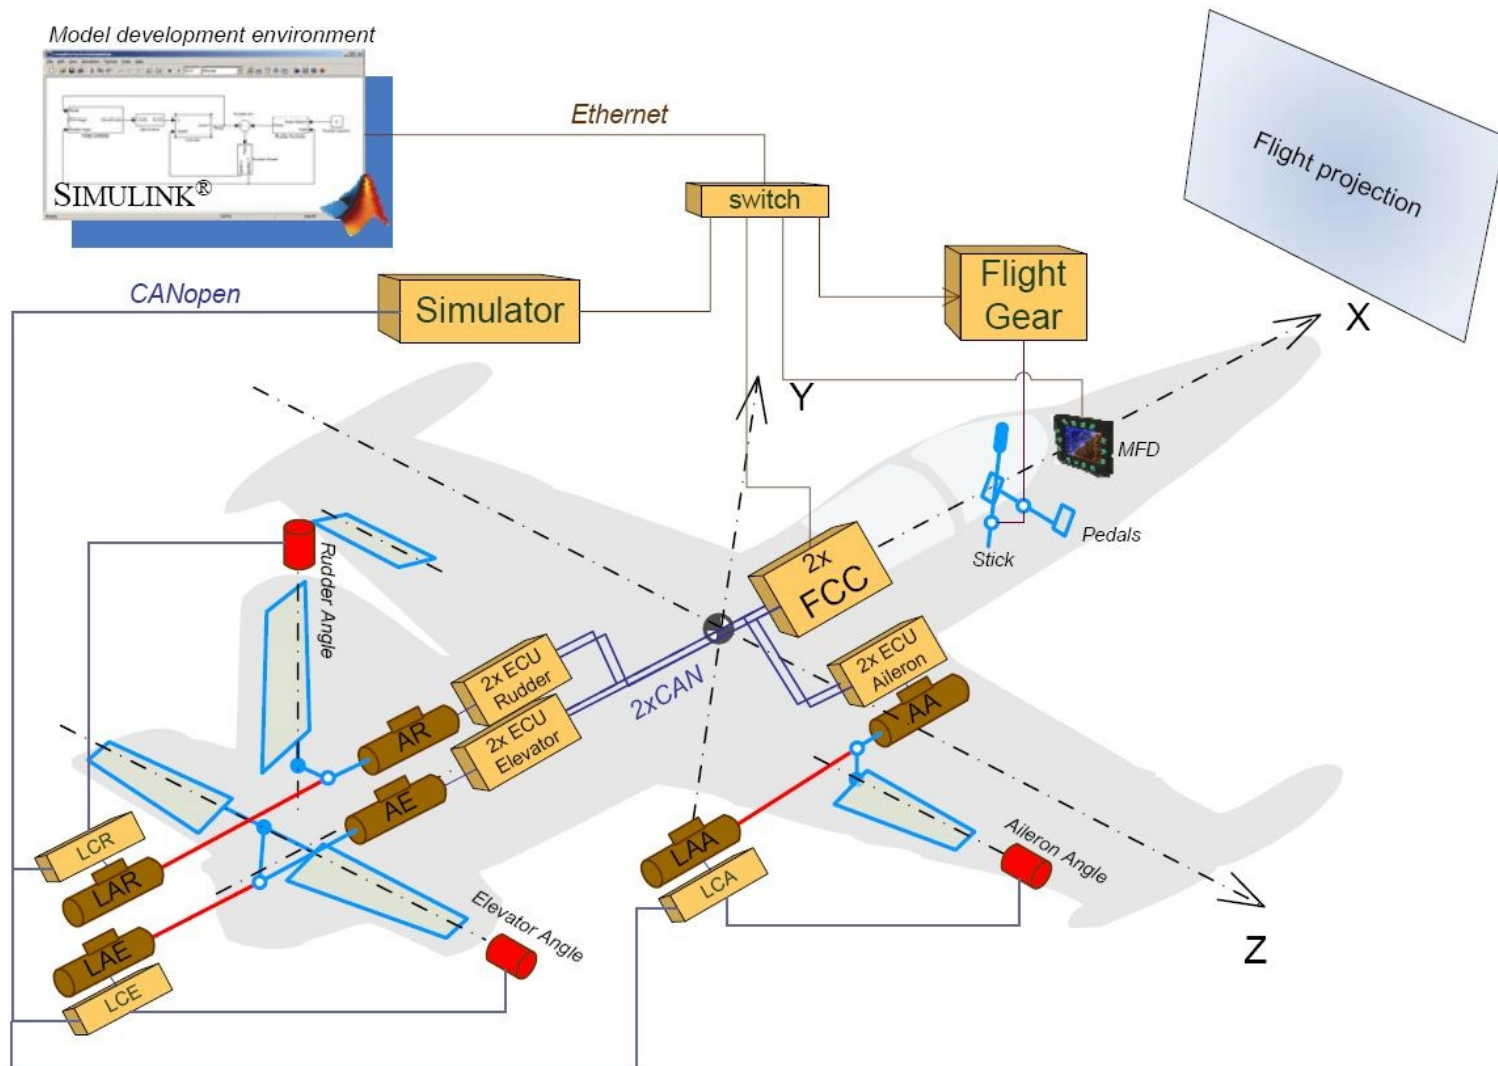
Model development environment

SIMULINK®

Ethernet

switch

Flight projection

CANopen

Simulator

Flight Gear

X

Y

MFD

Pedals

Stick

Rudder Angle

2x FCC

2x ECU Rudder

2x ECU Aileron

2xCAN

AR

AA

2x ECU Elevator

AE

LCR

LAR

LAA

Aileron Angle

LCA

Elevator Angle

LAE

LCE

Z